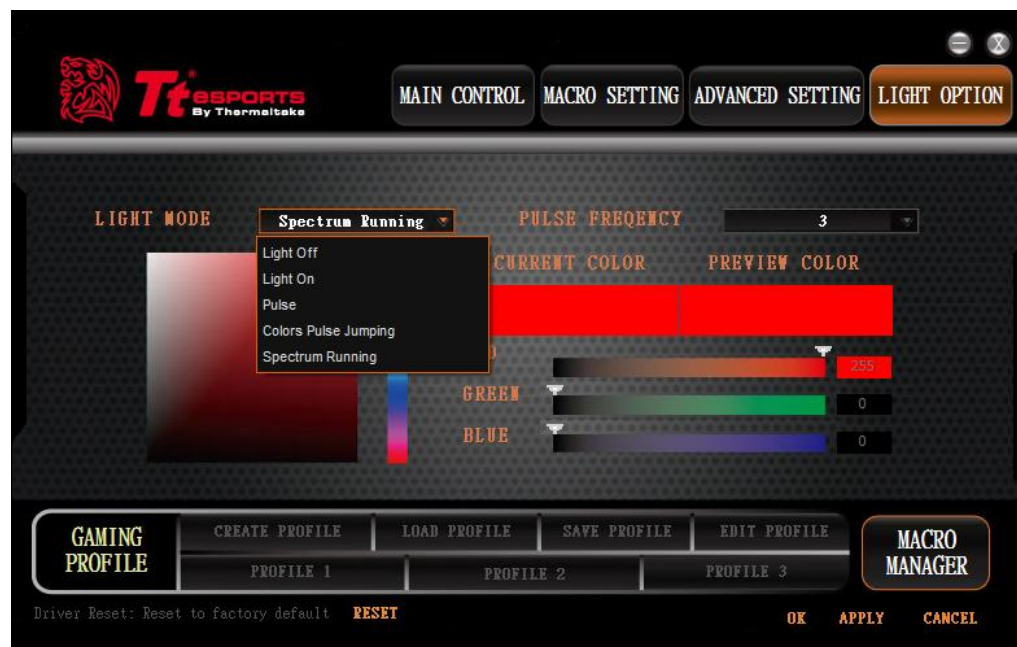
Tt eSPORTS By Thermaltake

MAIN CONTROL
MACRO SETTING
ADVANCED SETTING
LIGHT OPTION

LIGHT MODE
Spectrum Running
PULSE FREQENCY
3

Light Off
Light On
Pulse
Colors Pulse Jumping
Spectrum Running

CURRENT COLOR
PREVIEW COLOR

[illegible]D
255
GREEN
0
BLUE
0

GAMING PROFILE
CREATE PROFILE
LOAD PROFILE
SAVE PROFILE
EDIT PROFILE
PROFILE 1
PROFILE 2
PROFILE 3
MACRO MANAGER

Driver Reset: Reset to factory default
RESET
OK
APPLY
CANCEL